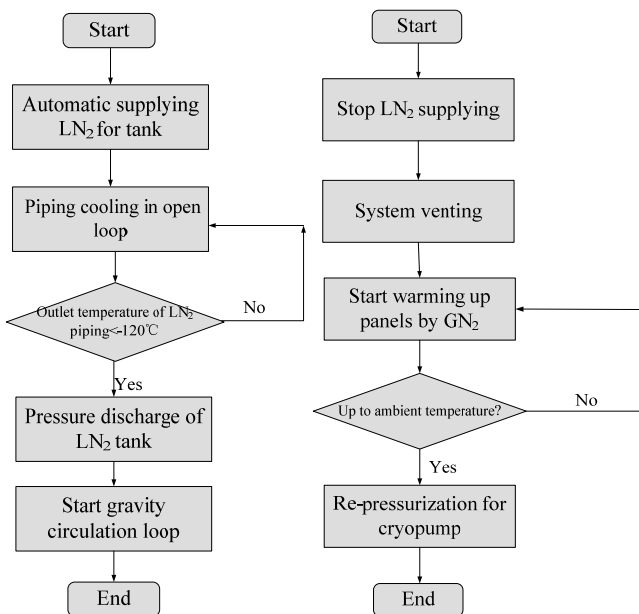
Start

Automatic supplying $LN_2$ for tank

Piping cooling in open loop

Outlet temperature of $LN_2$ piping<-120℃

No

Yes

Pressure discharge of $LN_2$ tank

Start gravity circulation loop

End

Start

Stop $LN_2$ supplying

System venting

Start warming up panels by $GN_2$

Up to ambient temperature?

No

Yes

Re-pressurization for cryopump

End